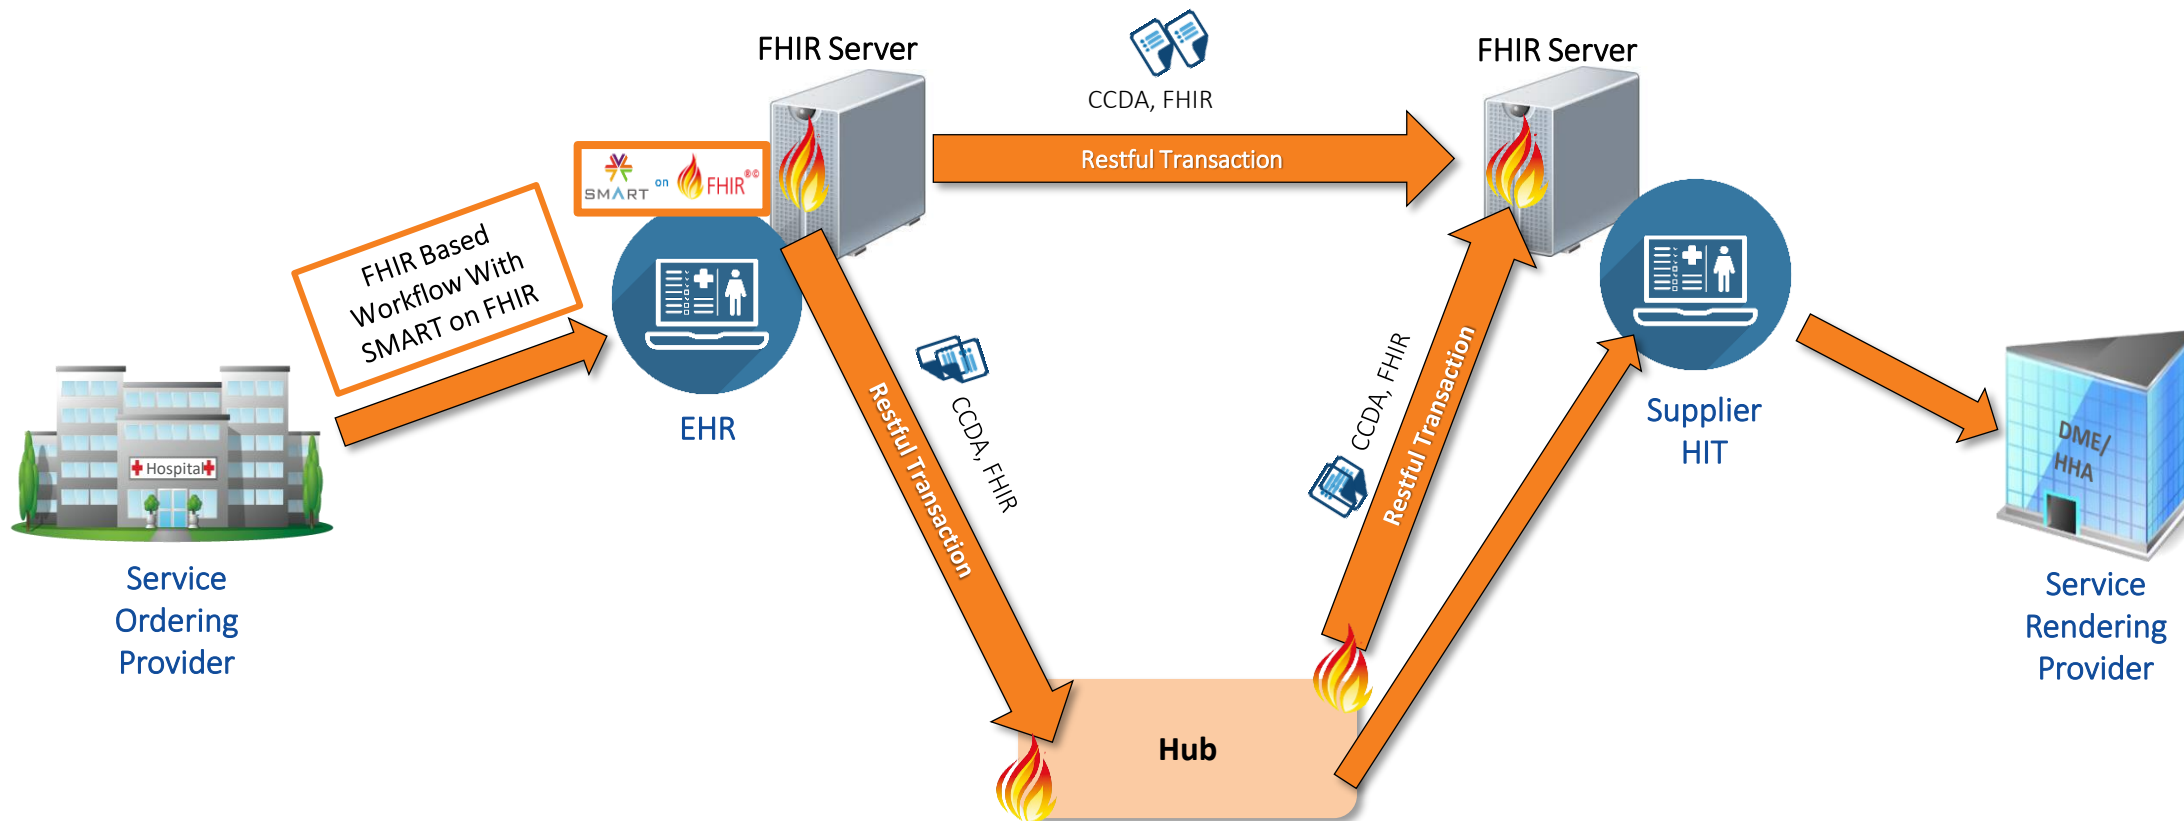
FHIR Server

CCDA, FHIR

FHIR Server

Restful Transaction

SMART on FHIR®

FHIR Based Workflow With SMART on FHIR

Hospital

Service Ordering Provider

EHR

Restful Transaction

CCDA, FHIR

CCDA, FHIR

Restful Transaction

Supplier HIT

DME/ HHA

Service Rendering Provider

Hub